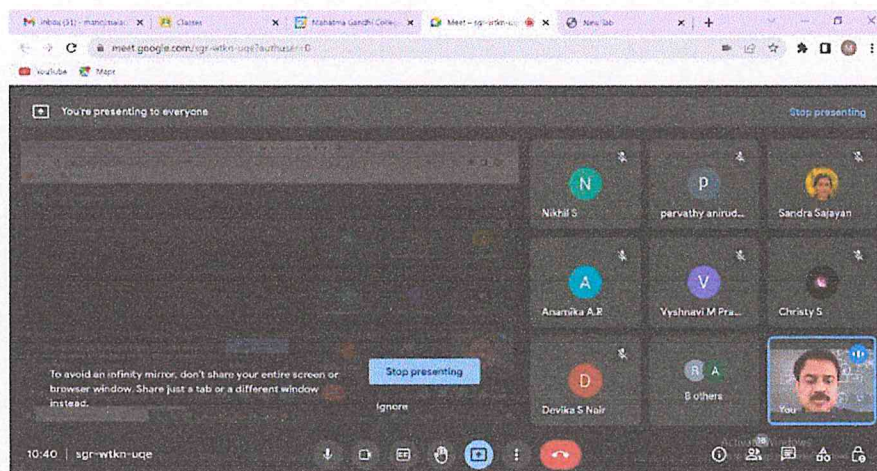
Inbox (51) - manojsaac | Classes | Mahatma Gandhi Colle | Meet – sgr-wtkn-uqe | New Tab

meet.google.com/sgr-wtkn-uqe?authuser=0

YouTube Maps

You're presenting to everyone

Stop presenting

N
Nikhil S

P
parvathy anirud...

Sandra Sajayan

A
Anamika A.R

V
Vyshnavi M Pra...

Christy S

D
Devika S Nair

R A
8 others

You

To avoid an infinity mirror, don't share your entire screen or browser window. Share just a tab or a different window instead.

Stop presenting

Ignore

10:40 | sgr-wtkn-uqe

Activate Windows